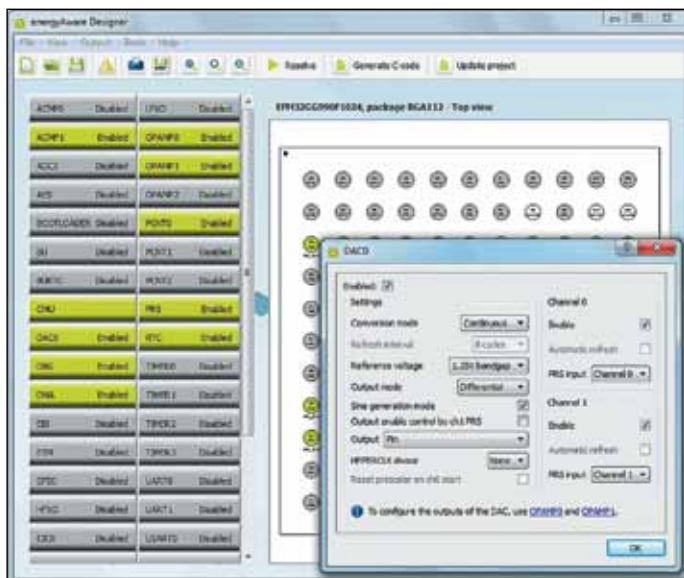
energyAware Designer

File View Output Tools Help

Resolve Generate C code Update project

| ACMP0 | Disabled | LPGO | Disabled |
|---|---|---|---|
| ACMP1 | Enabled | OPAMP0 | Enabled |
| ADC0 | Disabled | OPAMP1 | Enabled |
| AES | Disabled | OPAMP2 | Disabled |
| BOOTLOADER | Disabled | PCNT0 | Enabled |
| EBI | Disabled | PCNT1 | Disabled |
| BURTC | Disabled | PCNT2 | Disabled |
| CMU | | PRS | Enabled |
| DAC0 | Enabled | RTC | Enabled |
| DMA | Enabled | TIMER0 | Disabled |
| EMU | Enabled | TIMER1 | Disabled |
| EBI | Disabled | TIMER2 | Disabled |
| ETM | Disabled | TIMER3 | Disabled |
| GPIO | Disabled | UART0 | Disabled |
| HFXO | Disabled | UART1 | Disabled |
| I2C0 | Disabled | USART0 | Disabled |

EFM32GG990F1024, package BGA112 - Top view

DAC0

Enabled: ☑

Settings

Conversion mode: Continuous

Refresh interval: 8 cycles

Reference voltage: 1.25V bandgap

Output mode: Differential

Sine generation mode ☑

Output enable control by ch1PRS ☐

Output: Pin

HFPERCLK divisor: None

Reset prescaler on ch0 start ☐

Channel 0

Enable ☑

Automatic refresh ☐

PRS input: Channel 0

Channel 1

Enable ☑

Automatic refresh ☐

PRS input: Channel 1

To configure the outputs of the DAC, use OPAMP0 and OPAMP1.

OK